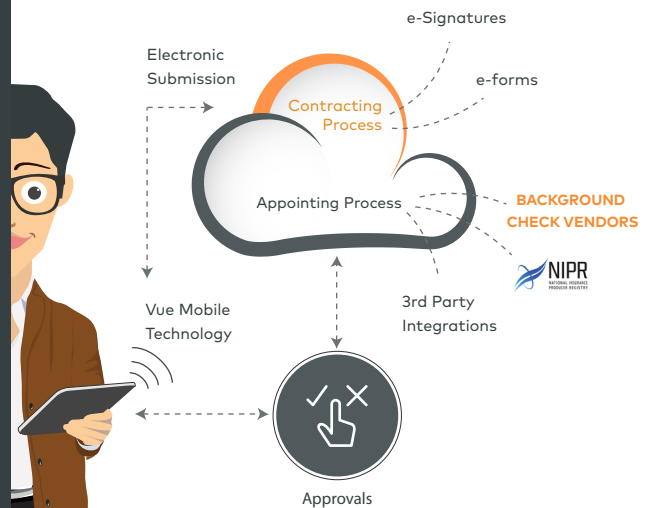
e-Signatures

Electronic Submission

e-forms

Contracting Process

Appointing Process

BACKGROUND CHECK VENDORS

NIPR
NATIONAL INSURANCE PRODUCER REGISTRY

Vue Mobile Technology

3rd Party Integrations

Approvals